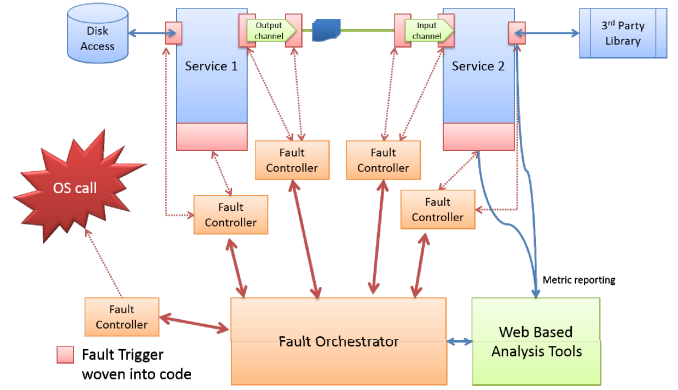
Disk Access

Output channel

Input channel

3rd Party Library

Service 1

Service 2

OS call

Fault Controller

Fault Controller

Fault Controller

Fault Controller

Fault Controller

Metric reporting

Fault Controller

Fault Orchestrator

Web Based Analysis Tools

Fault Trigger woven into code